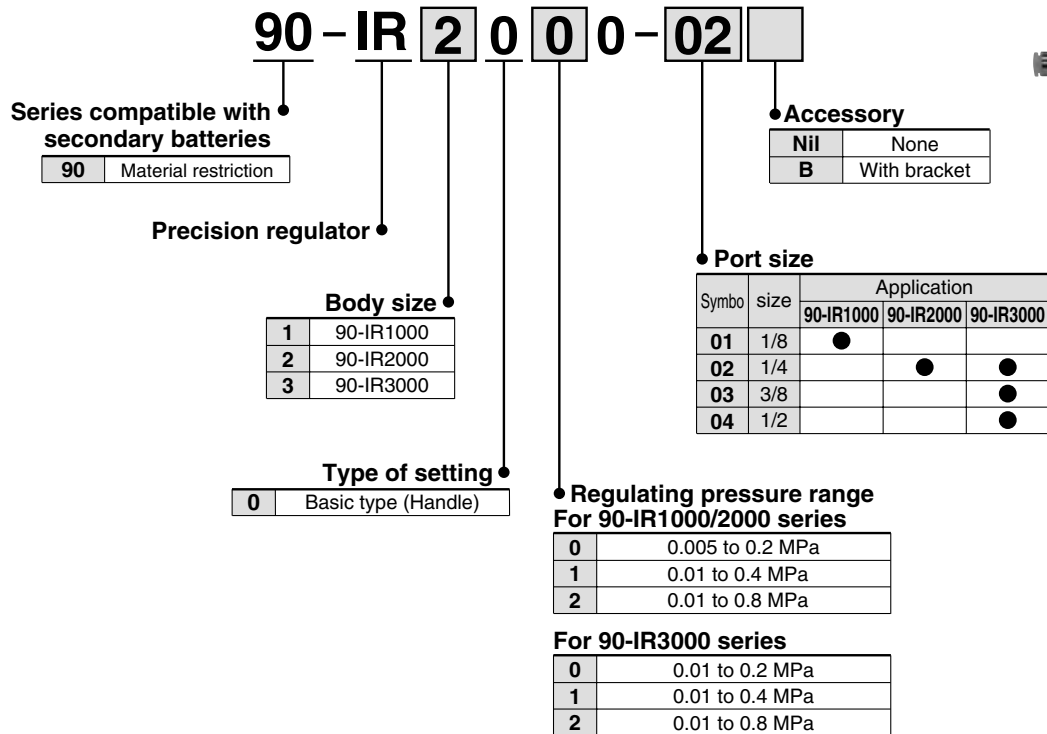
90 – IR 2 0 0 0 – 02

Series compatible with secondary batteries

| 90 | Material restriction |
|---|---|

Precision regulator

Body size

| 1 | 90-IR1000 |
|---|---|
| 2 | 90-IR2000 |
| 3 | 90-IR3000 |

Type of setting

| 0 | Basic type (Handle) |
|---|---|

Accessory

| Nil | None |
|---|---|
| B | With bracket |

Port size

| Symbo | size | Application 90-IR1000 | Application 90-IR2000 | Application 90-IR3000 |
|---|---|---|---|---|
| 01 | 1/8 | ● | | |
| 02 | 1/4 | | ● | ● |
| 03 | 3/8 | | | ● |
| 04 | 1/2 | | | ● |

Regulating pressure range
For 90-IR1000/2000 series

| 0 | 0.005 to 0.2 MPa |
|---|---|
| 1 | 0.01 to 0.4 MPa |
| 2 | 0.01 to 0.8 MPa |

For 90-IR3000 series

| 0 | 0.01 to 0.2 MPa |
|---|---|
| 1 | 0.01 to 0.4 MPa |
| 2 | 0.01 to 0.8 MPa |